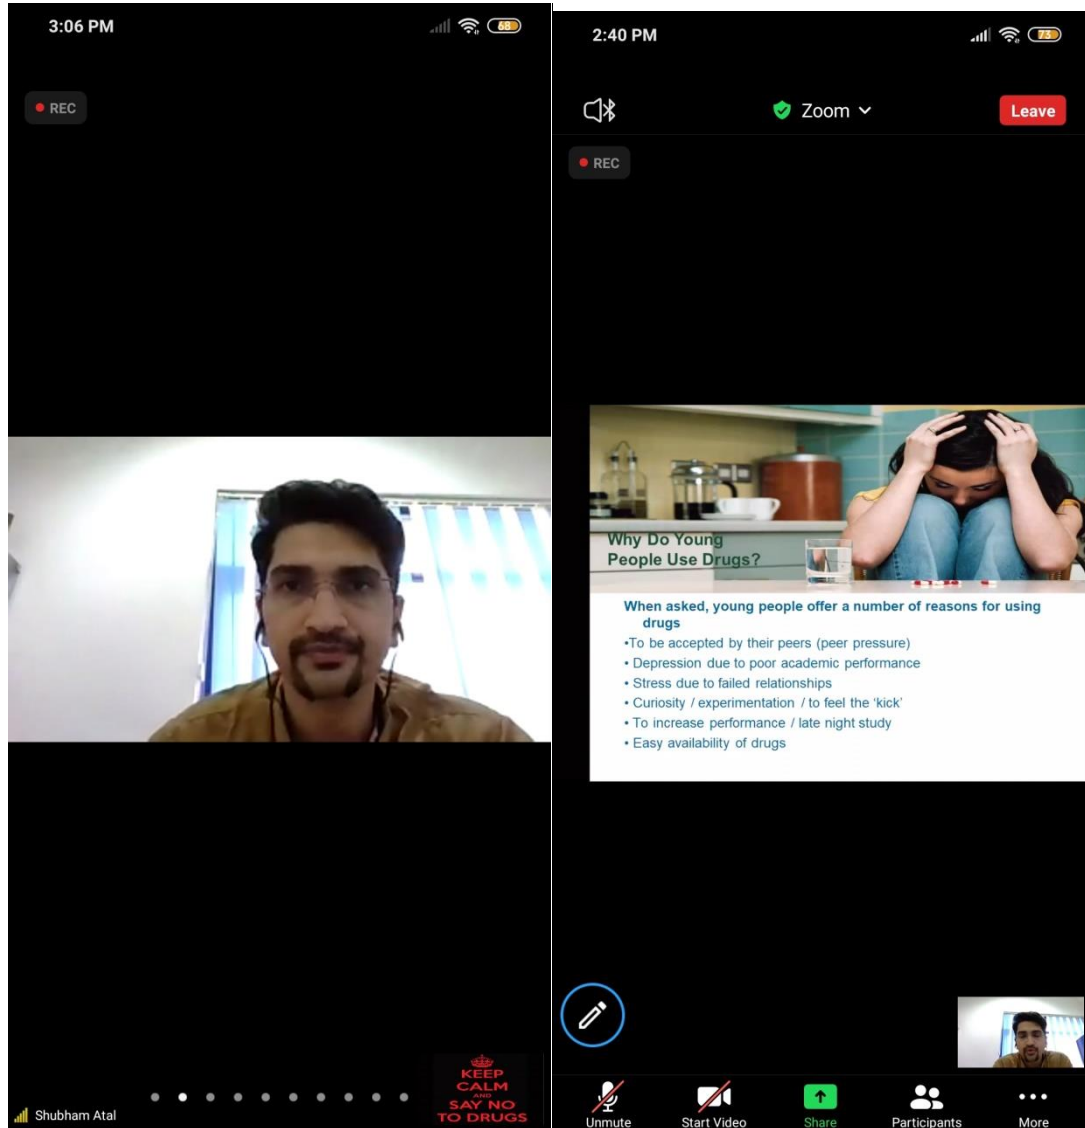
3:06 PM

68

REC

Shubham Atal

KEEP CALM AND SAY NO TO DRUGS

2:40 PM

73

Zoom

Leave

REC

Why Do Young People Use Drugs?

When asked, young people offer a number of reasons for using drugs

•To be accepted by their peers (peer pressure)
• Depression due to poor academic performance
• Stress due to failed relationships
• Curiosity / experimentation / to feel the 'kick'
• To increase performance / late night study
• Easy availability of drugs

Unmute

Start Video

Share

Participants

More